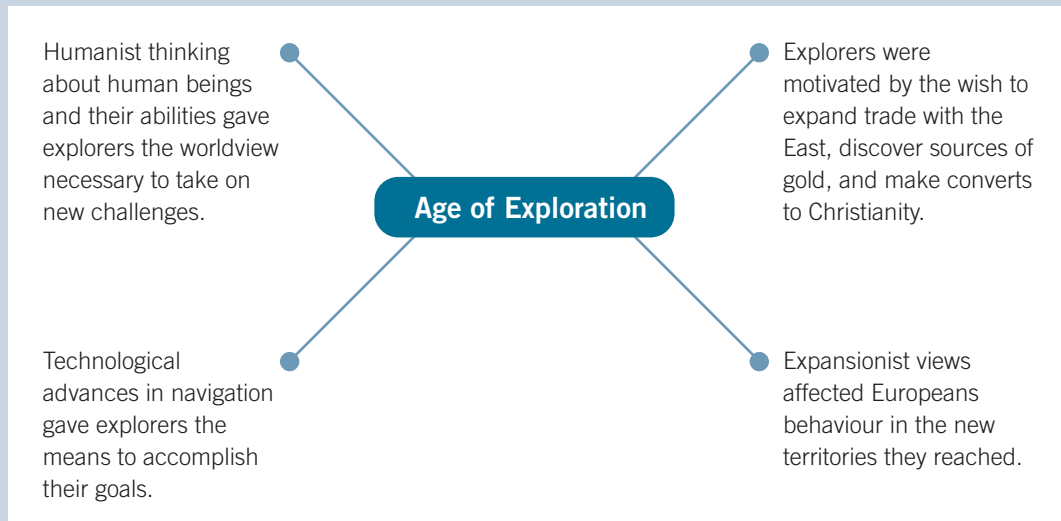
Humanist thinking about human beings and their abilities gave explorers the worldview necessary to take on new challenges.

Explorers were motivated by the wish to expand trade with the East, discover sources of gold, and make converts to Christianity.

Age of Exploration

Technological advances in navigation gave explorers the means to accomplish their goals.

Expansionist views affected Europeans behaviour in the new territories they reached.